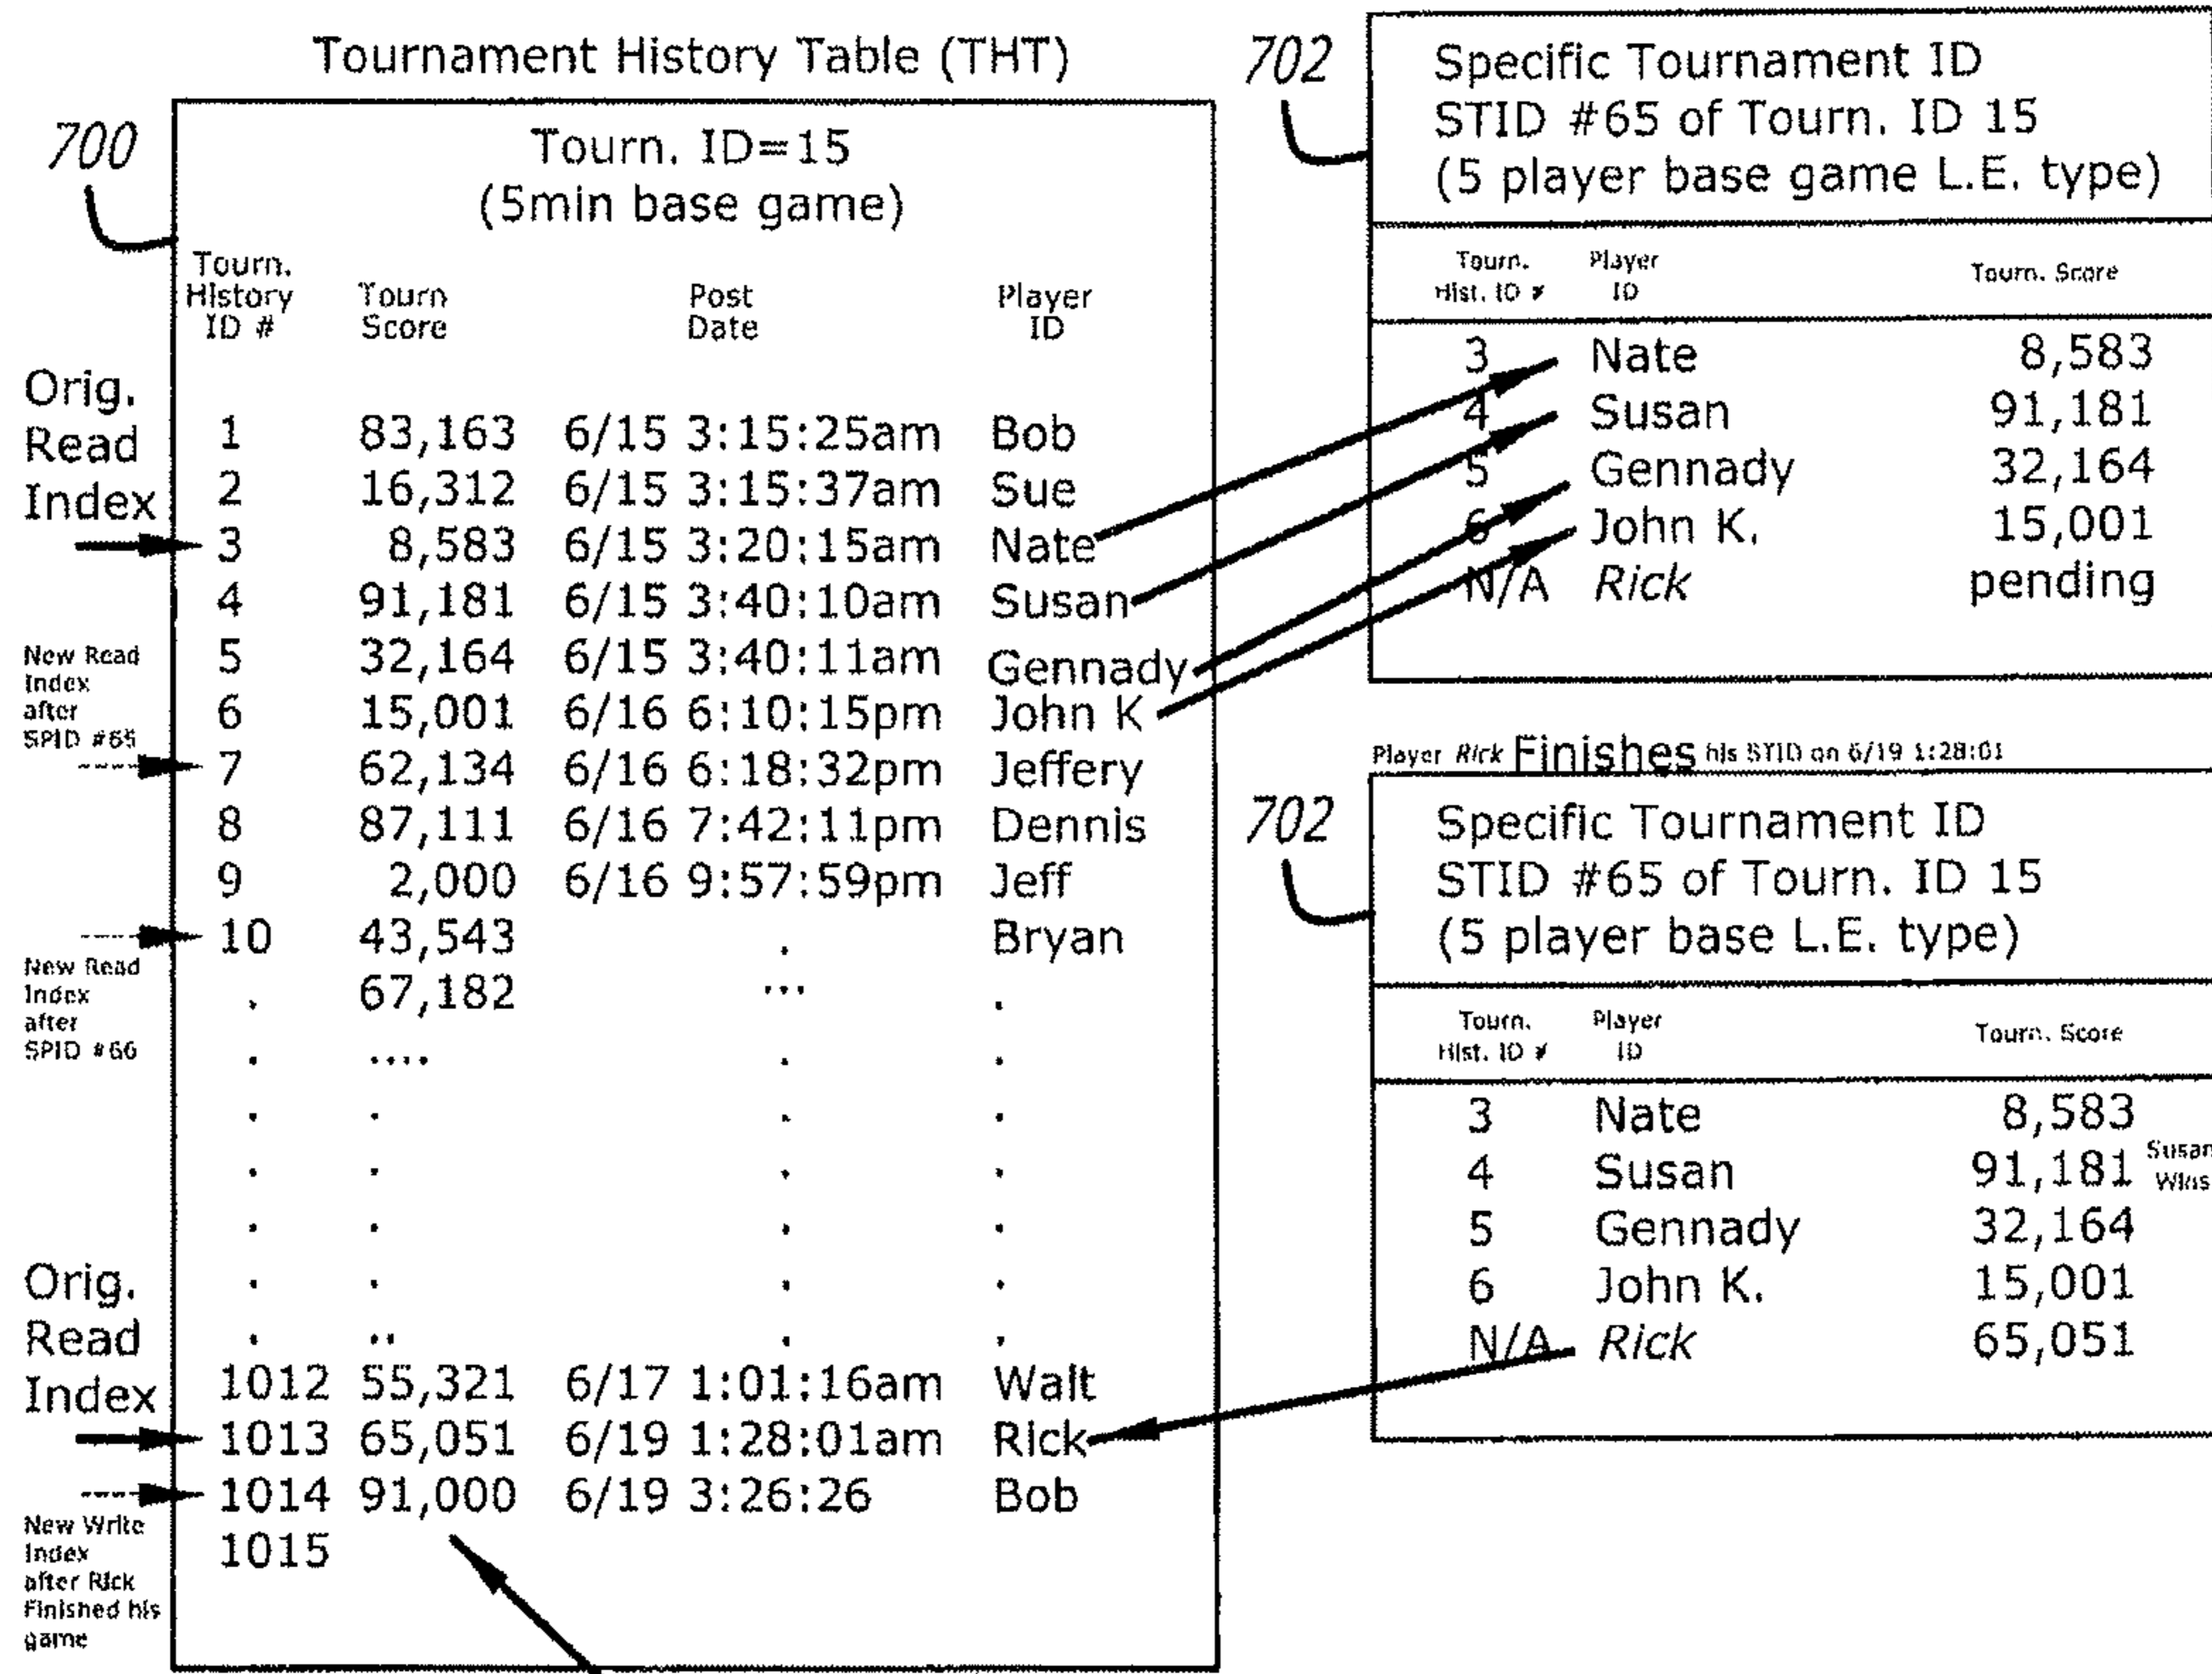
Tournament History Table (THT)

700

Tourn. ID=15
(5min base game)

| Tourn. History ID # | Tourn Score | Post Date | Player ID |
|---|---|---|---|
| 1 | 83,163 | 6/15 3:15:25am | Bob |
| 2 | 16,312 | 6/15 3:15:37am | Sue |
| 3 | 8,583 | 6/15 3:20:15am | Nate |
| 4 | 91,181 | 6/15 3:40:10am | Susan |
| 5 | 32,164 | 6/15 3:40:11am | Gennady |
| 6 | 15,001 | 6/16 6:10:15pm | John K |
| 7 | 62,134 | 6/16 6:18:32pm | Jeffery |
| 8 | 87,111 | 6/16 7:42:11pm | Dennis |
| 9 | 2,000 | 6/16 9:57:59pm | Jeff |
| 10 | 43,543 | . | Bryan |
| . | 67,182 | ... | . |
| . | .... | . | . |
| . | . | . | . |
| . | . | . | . |
| . | . | . | . |
| . | . | . | . |
| . | .. | . | . |
| 1012 | 55,321 | 6/17 1:01:16am | Walt |
| 1013 | 65,051 | 6/19 1:28:01am | Rick |
| 1014 | 91,000 | 6/19 3:26:26 | Bob |
| 1015 | | | |

Orig. Read Index

New Read Index after SPID #65

New Read Index after SPID #66

Orig. Read Index

New Write Index after Rick Finished his game

702

Specific Tournament ID
STID #65 of Tourn. ID 15
(5 player base game L.E. type)

| Tourn. Hist. ID # | Player ID | Tourn. Score |
|---|---|---|
| 3 | Nate | 8,583 |
| 4 | Susan | 91,181 |
| 5 | Gennady | 32,164 |
| 6 | John K. | 15,001 |
| N/A | Rick | pending |

Player Rick Finishes his STID on 6/19 1:28:01

702

Specific Tournament ID
STID #65 of Tourn. ID 15
(5 player base L.E. type)

| Tourn. Hist. ID # | Player ID | Tourn. Score |
|---|---|---|
| 3 | Nate | 8,583 |
| 4 | Susan | 91,181 Susan Wins |
| 5 | Gennady | 32,164 |
| 6 | John K. | 15,001 |
| N/A | Rick | 65,051 |